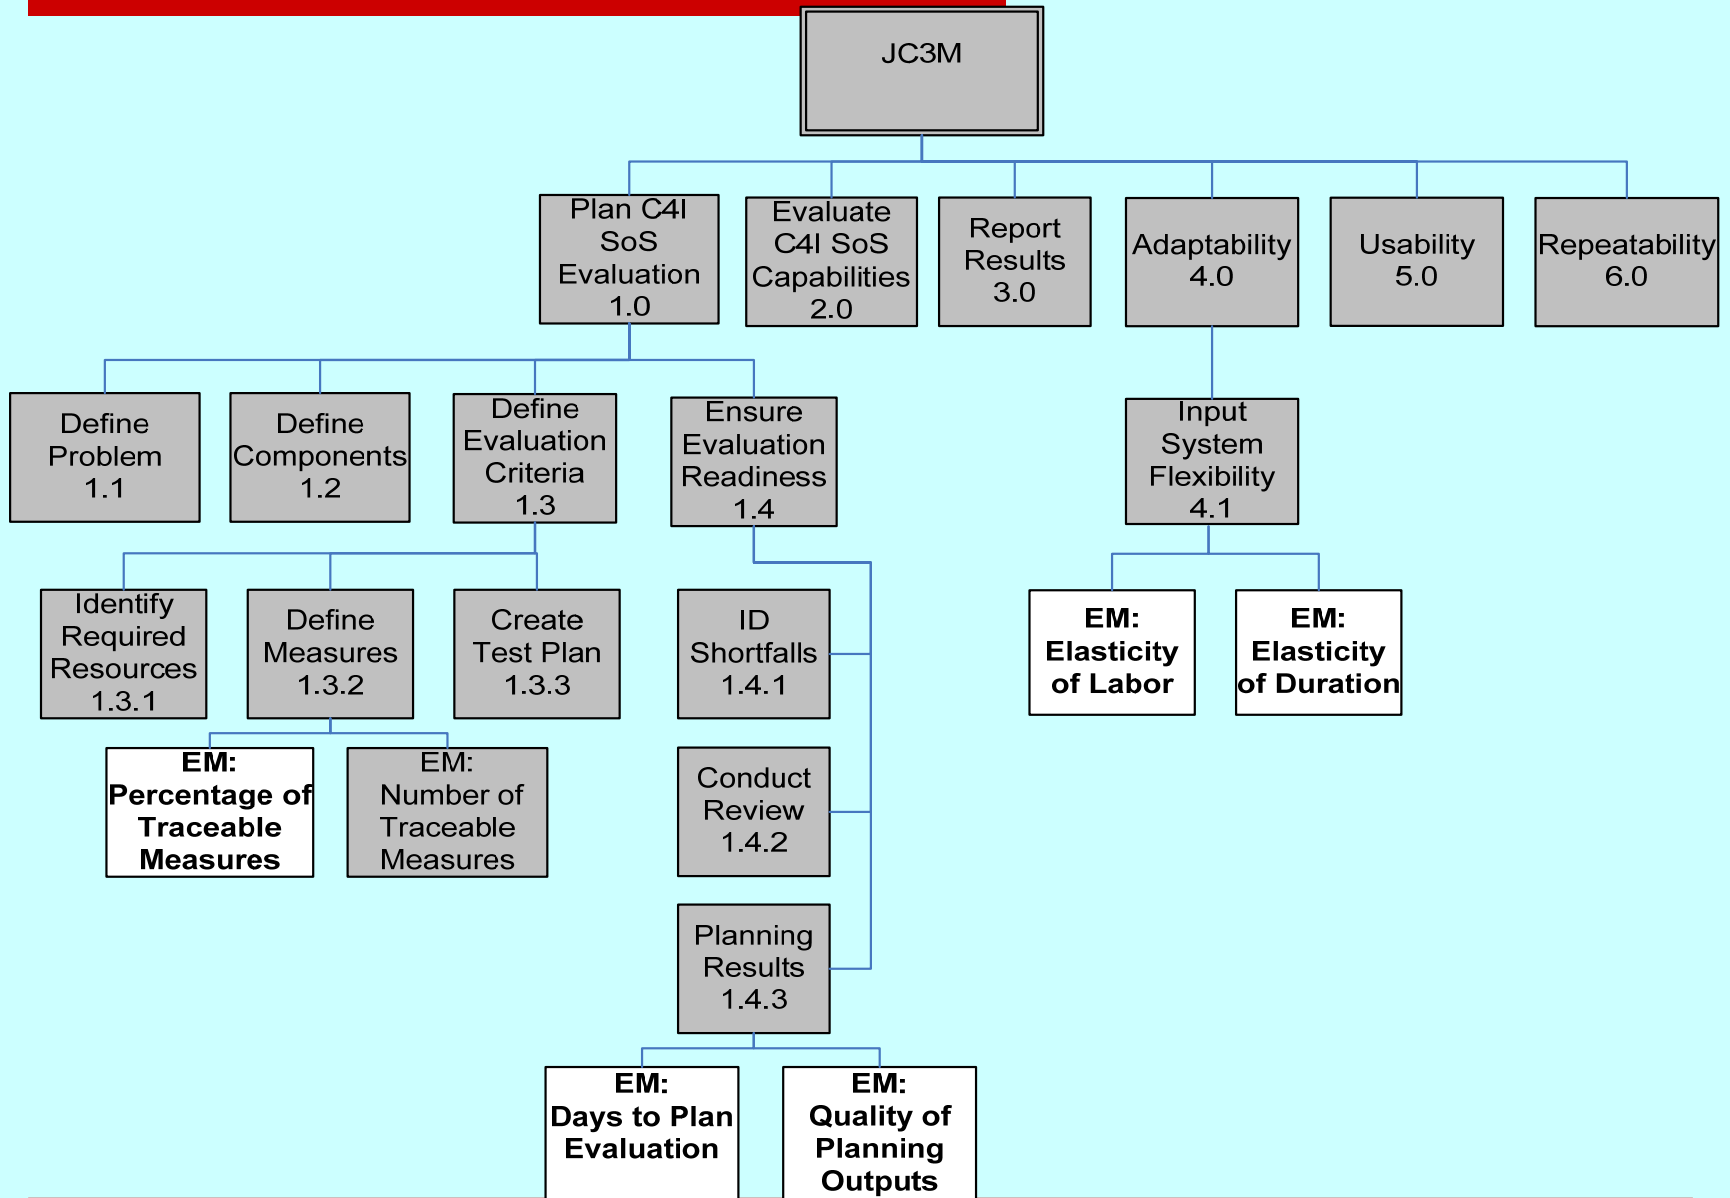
JC3M

Plan C4I SoS Evaluation 1.0

Evaluate C4I SoS Capabilities 2.0

Report Results 3.0

Adaptability 4.0

Usability 5.0

Repeatability 6.0

Define Problem 1.1

Define Components 1.2

Define Evaluation Criteria 1.3

Ensure Evaluation Readiness 1.4

Input System Flexibility 4.1

Identify Required Resources 1.3.1

Define Measures 1.3.2

Create Test Plan 1.3.3

ID Shortfalls 1.4.1

EM: Elasticity of Labor

EM: Elasticity of Duration

EM: Percentage of Traceable Measures

EM: Number of Traceable Measures

Conduct Review 1.4.2

Planning Results 1.4.3

EM: Days to Plan Evaluation

EM: Quality of Planning Outputs